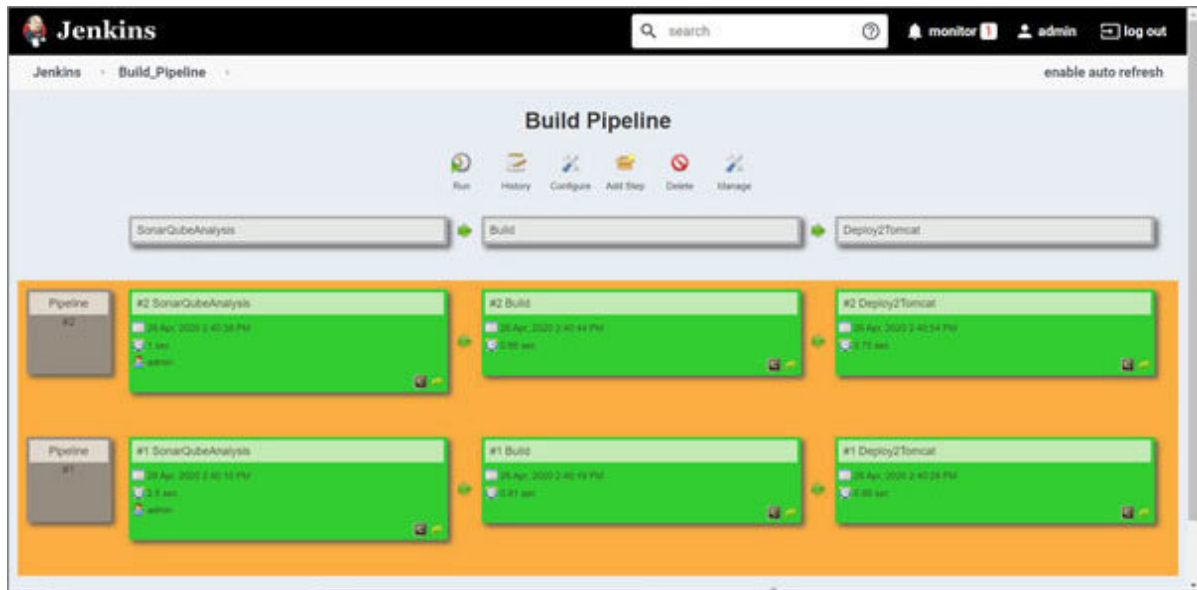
Jenkins

search

monitor 1

admin

log out

Jenkins › Build_Pipeline ›

enable auto refresh

Build Pipeline

Run History Configure Add Step Delete Manage

SonarQubeAnalysis

Build

Deploy2Tomcat

Pipeline #2

#2 SonarQubeAnalysis

26 Apr, 2020 2:40:38 PM

1 sec

admin

#2 Build

26 Apr, 2020 2:40:44 PM

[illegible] sec

#2 Deploy2Tomcat

26 Apr, 2020 2:40:54 PM

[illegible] sec

Pipeline #1

#1 SonarQubeAnalysis

26 Apr, 2020 2:40:10 PM

2.5 sec

admin

#1 Build

26 Apr, 2020 2:40:19 PM

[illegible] sec

#1 Deploy2Tomcat

26 Apr, 2020 2:40:29 PM

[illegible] sec